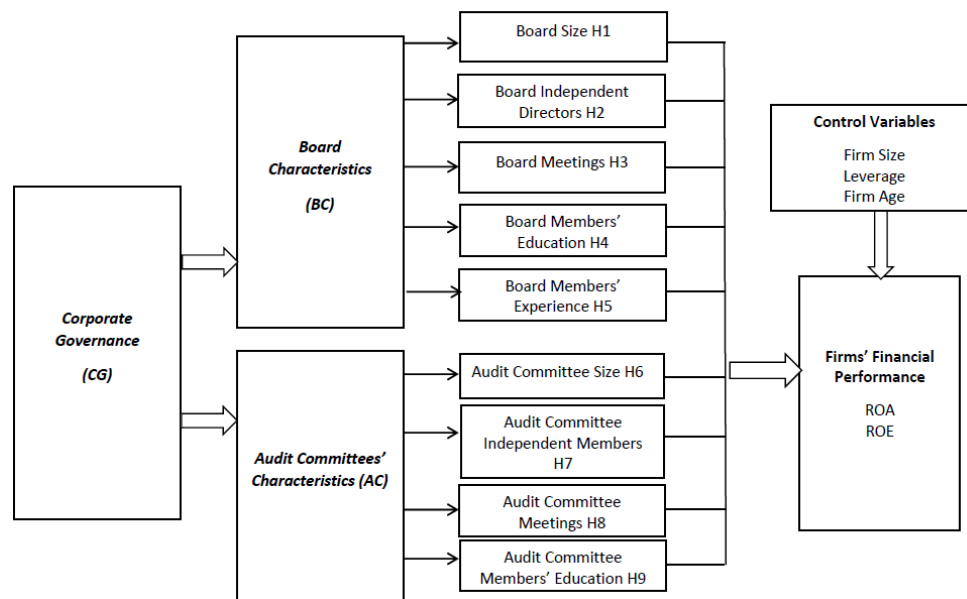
Corporate Governance

(CG)

Board Characteristics

(BC)

Audit Committees' Characteristics (AC)

Board Size H1

Board Independent Directors H2

Board Meetings H3

Board Members' Education H4

Board Members' Experience H5

Audit Committee Size H6

Audit Committee Independent Members H7

Audit Committee Meetings H8

Audit Committee Members' Education H9

Control Variables

Firm Size
Leverage
Firm Age

Firms' Financial Performance

ROA
ROE